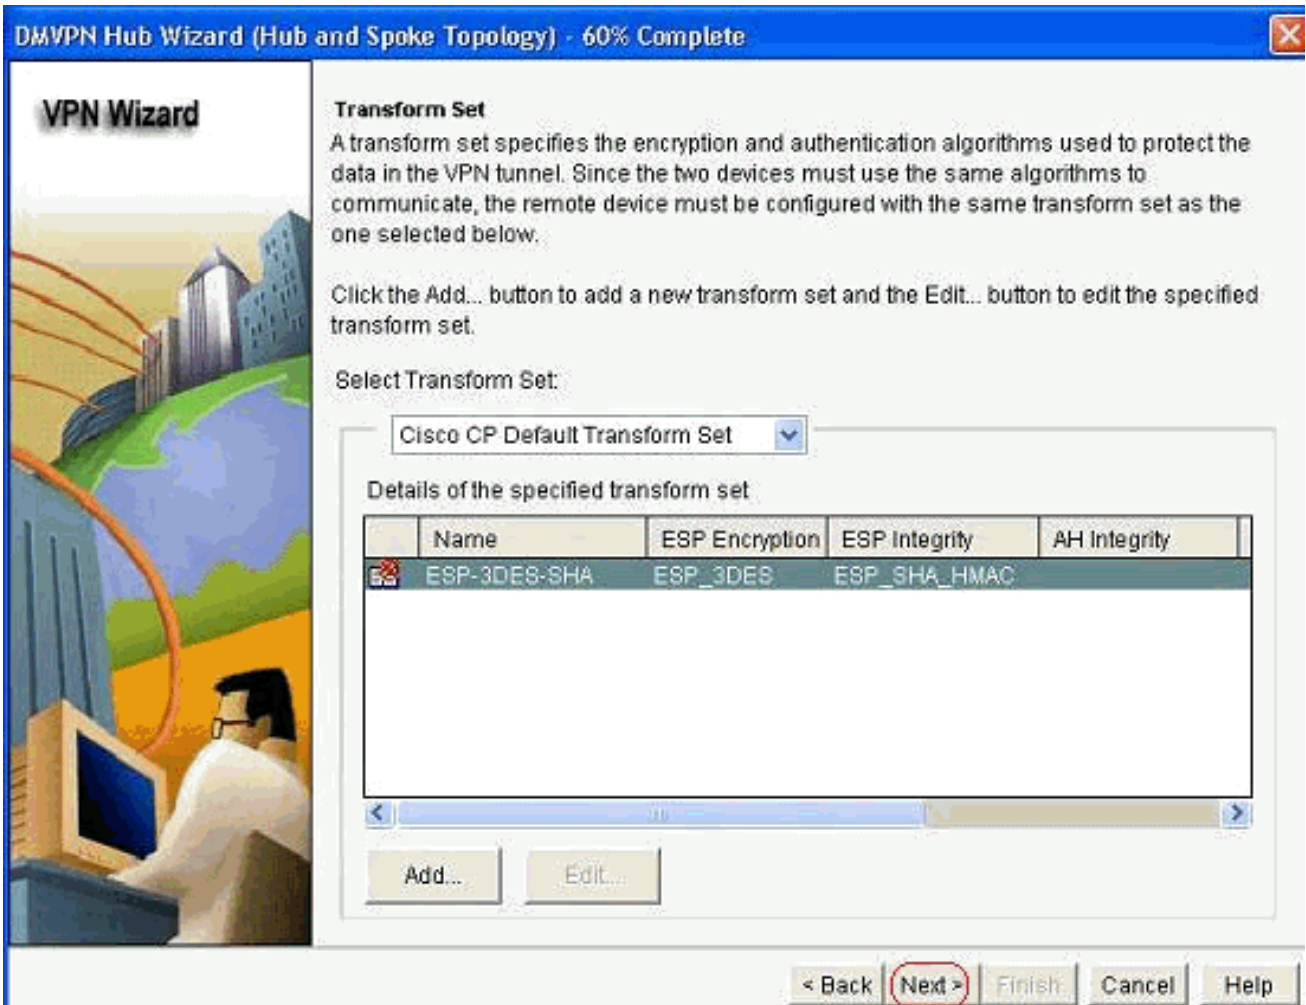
DMVPN Hub Wizard (Hub and Spoke Topology) - 60% Complete

VPN Wizard

Transform Set
A transform set specifies the encryption and authentication algorithms used to protect the data in the VPN tunnel. Since the two devices must use the same algorithms to communicate, the remote device must be configured with the same transform set as the one selected below.

Click the Add... button to add a new transform set and the Edit... button to edit the specified transform set.

Select Transform Set:

Cisco CP Default Transform Set

Details of the specified transform set

| | Name | ESP Encryption | ESP Integrity | AH Integrity |
|---|---|---|---|---|
| | ESP-3DES-SHA | ESP_3DES | ESP_SHA_HMAC | |

Add... Edit...

< Back Next > Finish Cancel Help